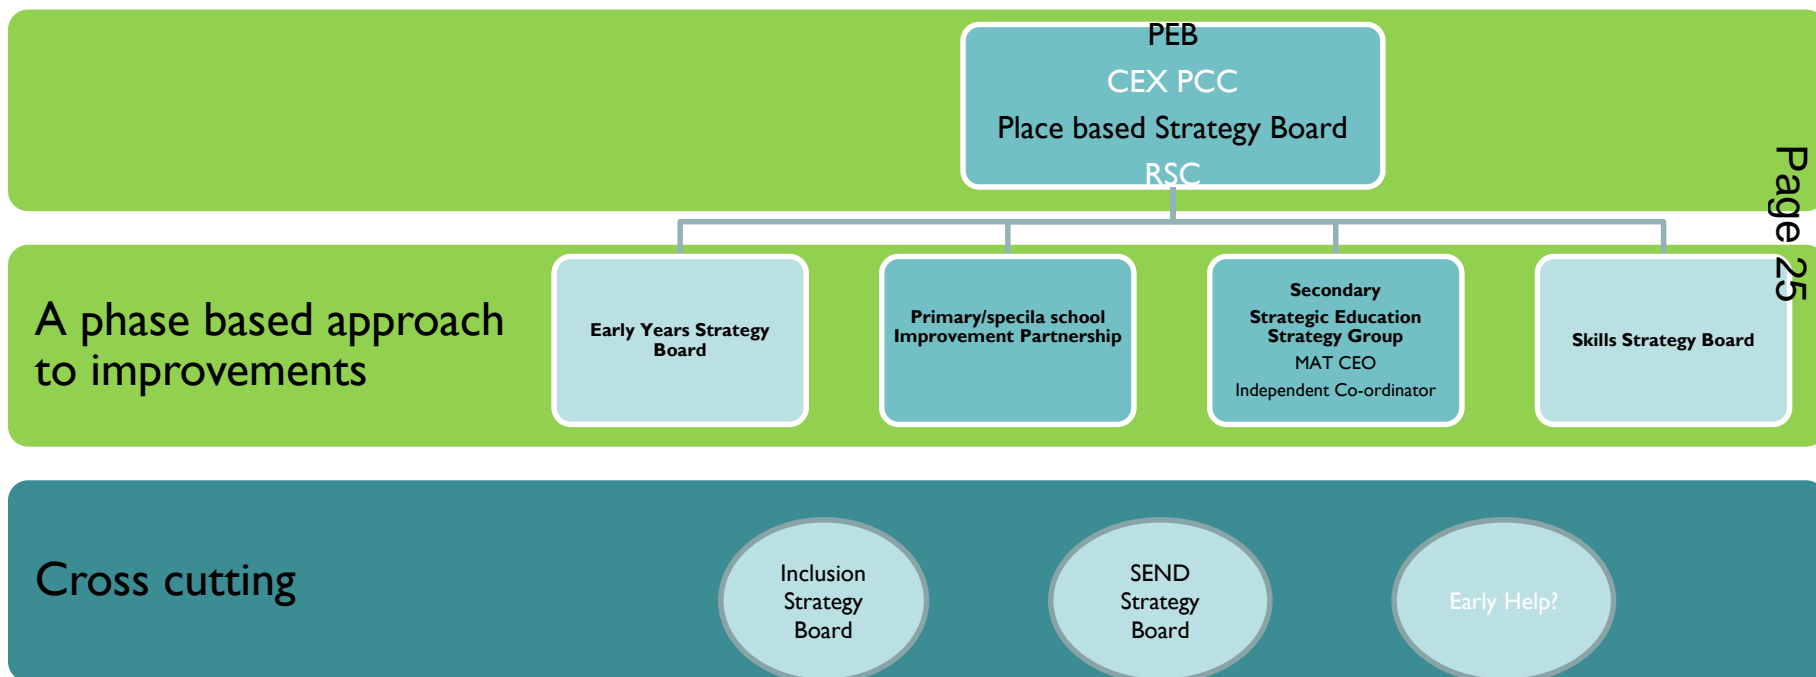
PEB
CEX PCC
Place based Strategy Board
RSC

Page 25

A phase based approach to improvements

Early Years Strategy Board

Primary/specila school Improvement Partnership

Secondary
Strategic Education Strategy Group
MAT CEO
Independent Co-ordinator

Skills Strategy Board

Cross cutting

Inclusion Strategy Board

SEND Strategy Board

Early Help?